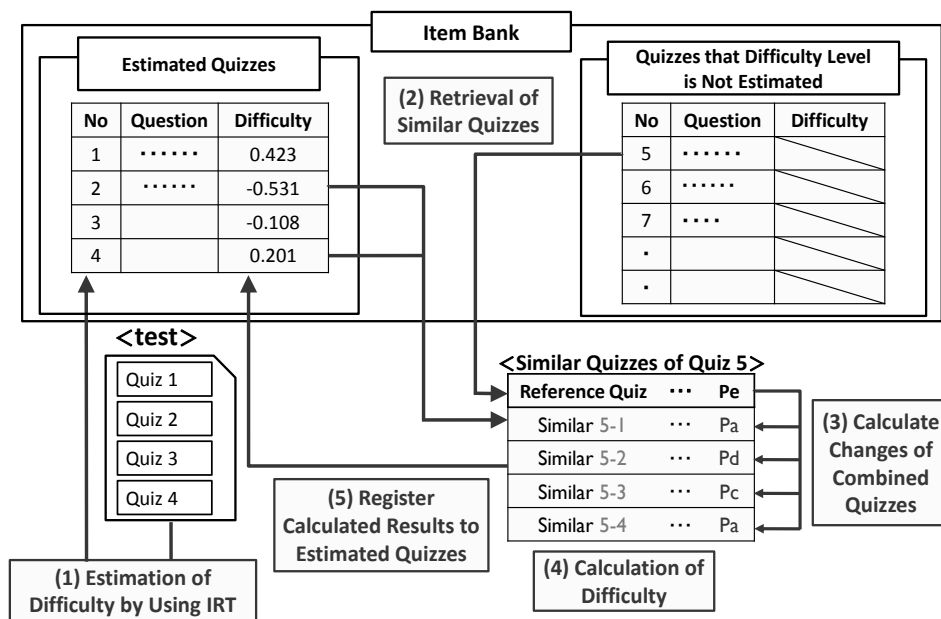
Item Bank

Estimated Quizzes

| No | Question | Difficulty |
|---|---|---|
| 1 | …… | 0.423 |
| 2 | …… | -0.531 |
| 3 | | -0.108 |
| 4 | | 0.201 |

(2) Retrieval of Similar Quizzes

Quizzes that Difficulty Level is Not Estimated

| No | Question | Difficulty |
|---|---|---|
| 5 | …… | |
| 6 | …… | |
| 7 | …. | |
| . | | |
| . | | |

<test>

Quiz 1
Quiz 2
Quiz 3
Quiz 4

<Similar Quizzes of Quiz 5>

| Reference Quiz | ··· | Pe |
|---|---|---|
| Similar 5-1 | ··· | Pa |
| Similar 5-2 | ··· | Pd |
| Similar 5-3 | ··· | Pc |
| Similar 5-4 | ··· | Pa |

(3) Calculate Changes of Combined Quizzes

(5) Register Calculated Results to Estimated Quizzes

(4) Calculation of Difficulty

(1) Estimation of Difficulty by Using IRT